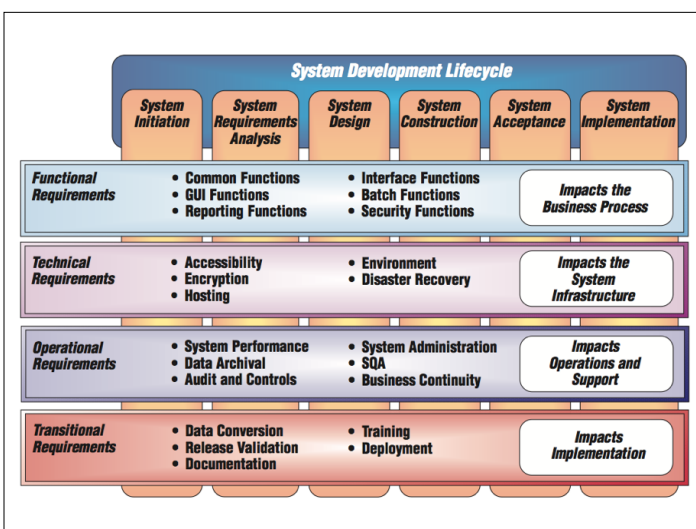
System Development Lifecycle

System Initiation

System Requirements Analysis

System Design

System Construction

System Acceptance

System Implementation

Functional Requirements

• Common Functions
• GUI Functions
• Reporting Functions

• Interface Functions
• Batch Functions
• Security Functions

Impacts the Business Process

Technical Requirements

• Accessibility
• Encryption
• Hosting

• Environment
• Disaster Recovery

Impacts the System Infrastructure

Operational Requirements

• System Performance
• Data Archival
• Audit and Controls

• System Administration
• SQA
• Business Continuity

Impacts Operations and Support

Transitional Requirements

• Data Conversion
• Release Validation
• Documentation

• Training
• Deployment

Impacts Implementation